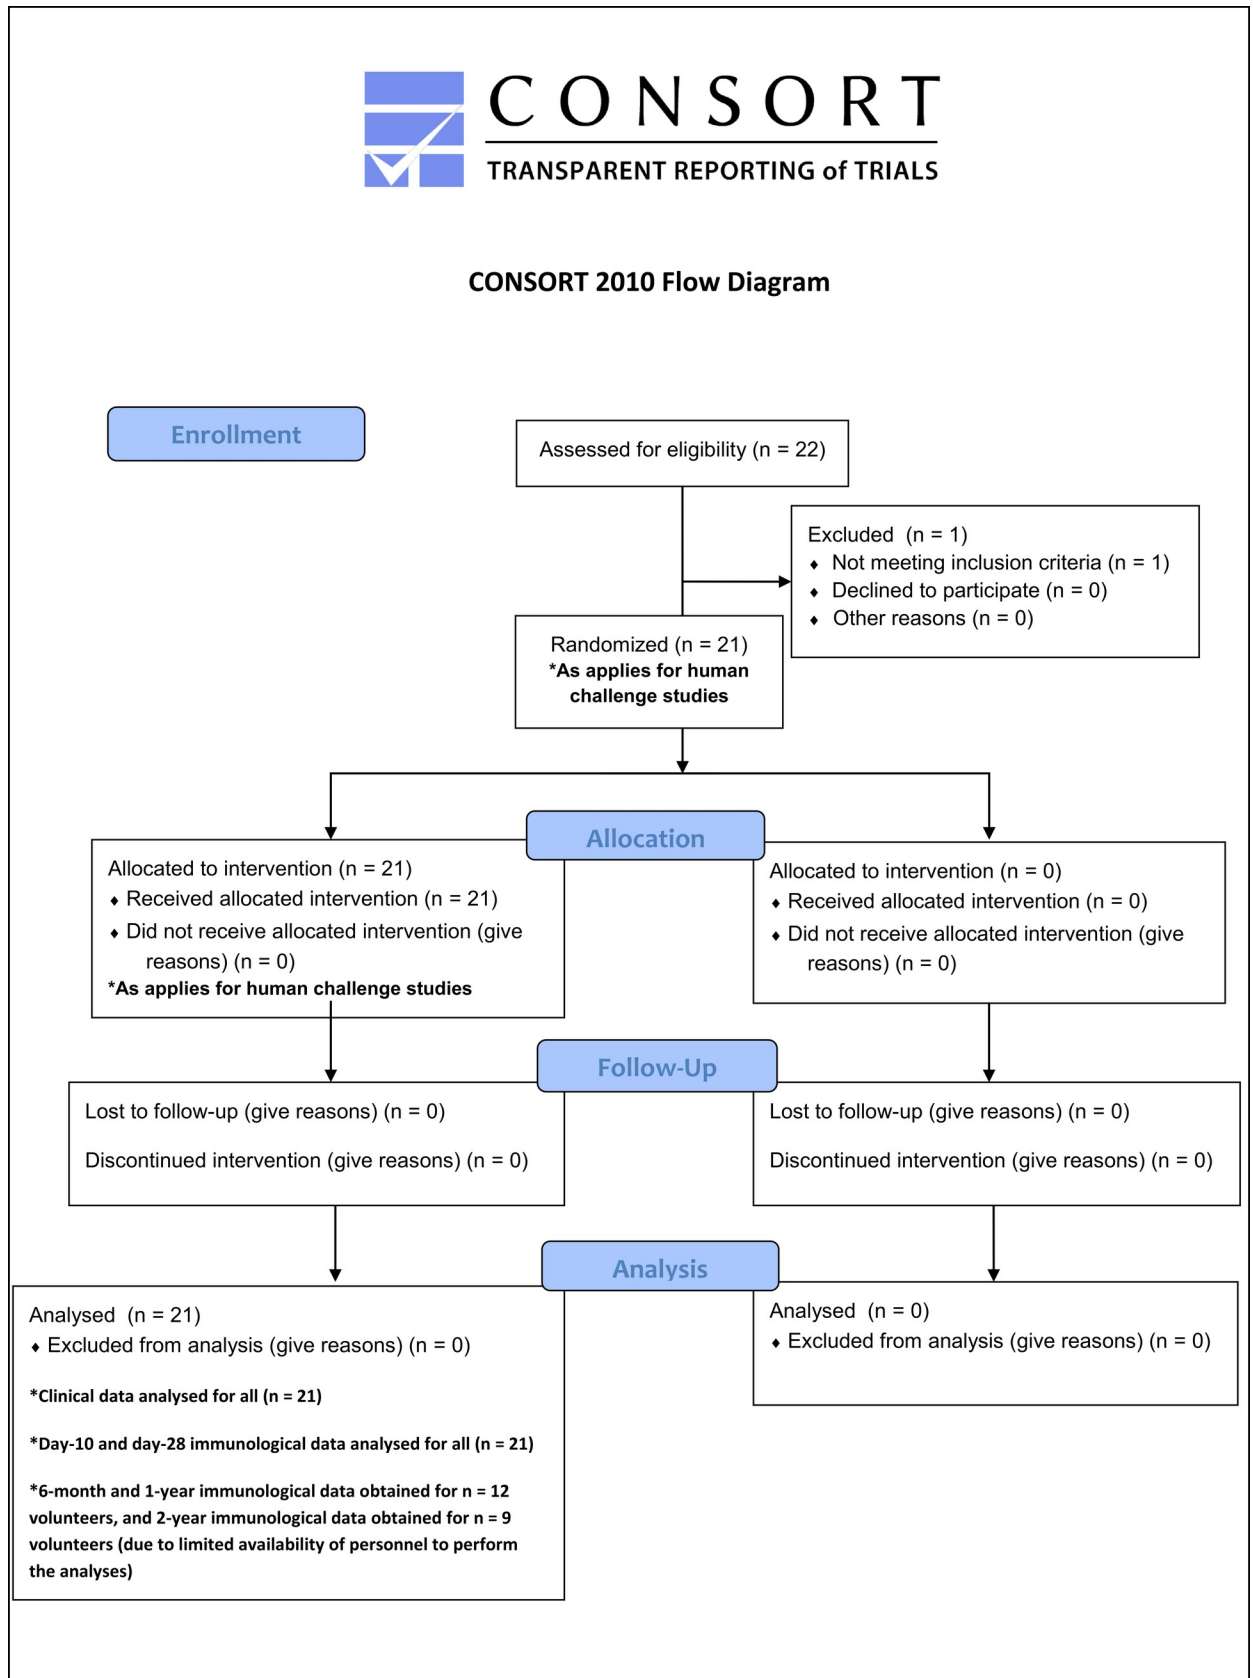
CONSORT
TRANSPARENT REPORTING of TRIALS

CONSORT 2010 Flow Diagram

Enrollment

Assessed for eligibility (n = 22)

Excluded (n = 1)
♦ Not meeting inclusion criteria (n = 1)
♦ Declined to participate (n = 0)
♦ Other reasons (n = 0)

Randomized (n = 21)
*As applies for human challenge studies

Allocation

Allocated to intervention (n = 21)
♦ Received allocated intervention (n = 21)
♦ Did not receive allocated intervention (give reasons) (n = 0)
*As applies for human challenge studies

Allocated to intervention (n = 0)
♦ Received allocated intervention (n = 0)
♦ Did not receive allocated intervention (give reasons) (n = 0)

Follow-Up

Lost to follow-up (give reasons) (n = 0)

Discontinued intervention (give reasons) (n = 0)

Lost to follow-up (give reasons) (n = 0)

Discontinued intervention (give reasons) (n = 0)

Analysis

Analysed (n = 21)
♦ Excluded from analysis (give reasons) (n = 0)

*Clinical data analysed for all (n = 21)

*Day-10 and day-28 immunological data analysed for all (n = 21)

*6-month and 1-year immunological data obtained for n = 12 volunteers, and 2-year immunological data obtained for n = 9 volunteers (due to limited availability of personnel to perform the analyses)

Analysed (n = 0)
♦ Excluded from analysis (give reasons) (n = 0)